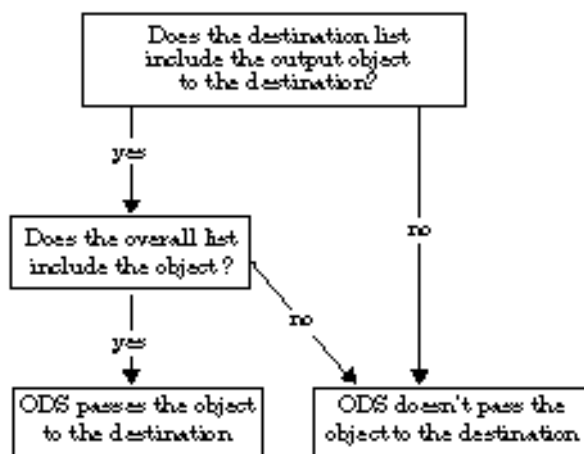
Does the destination list include the output object to the destination?

yes

no

Does the overall list include the object?

no

yes

ODS passes the object to the destination

ODS doesn't pass the object to the destination